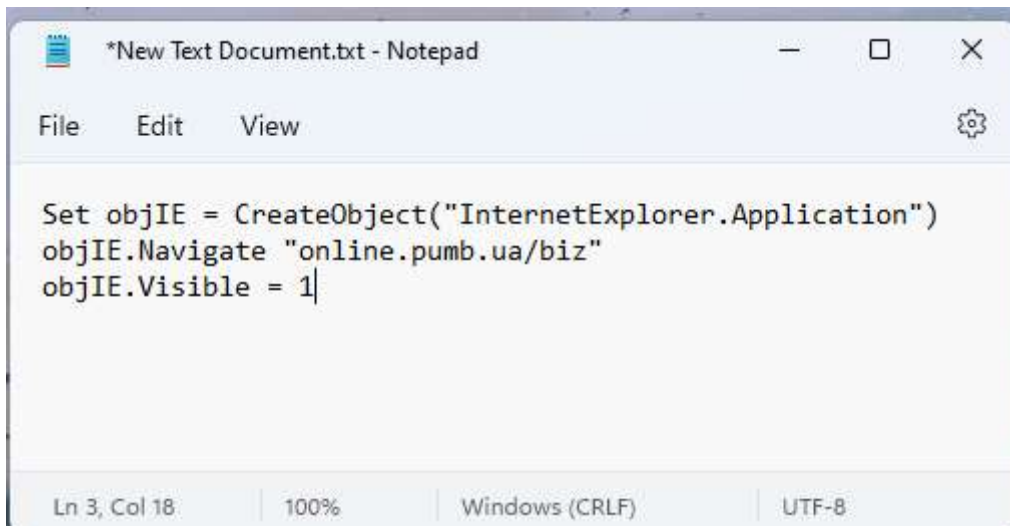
*New Text Document.txt - Notepad

File Edit View

Set objIE = CreateObject("InternetExplorer.Application")
objIE.Navigate "online.pumb.ua/biz"
objIE.Visible = 1

Ln 3, Col 18 | 100% | Windows (CRLF) | UTF-8